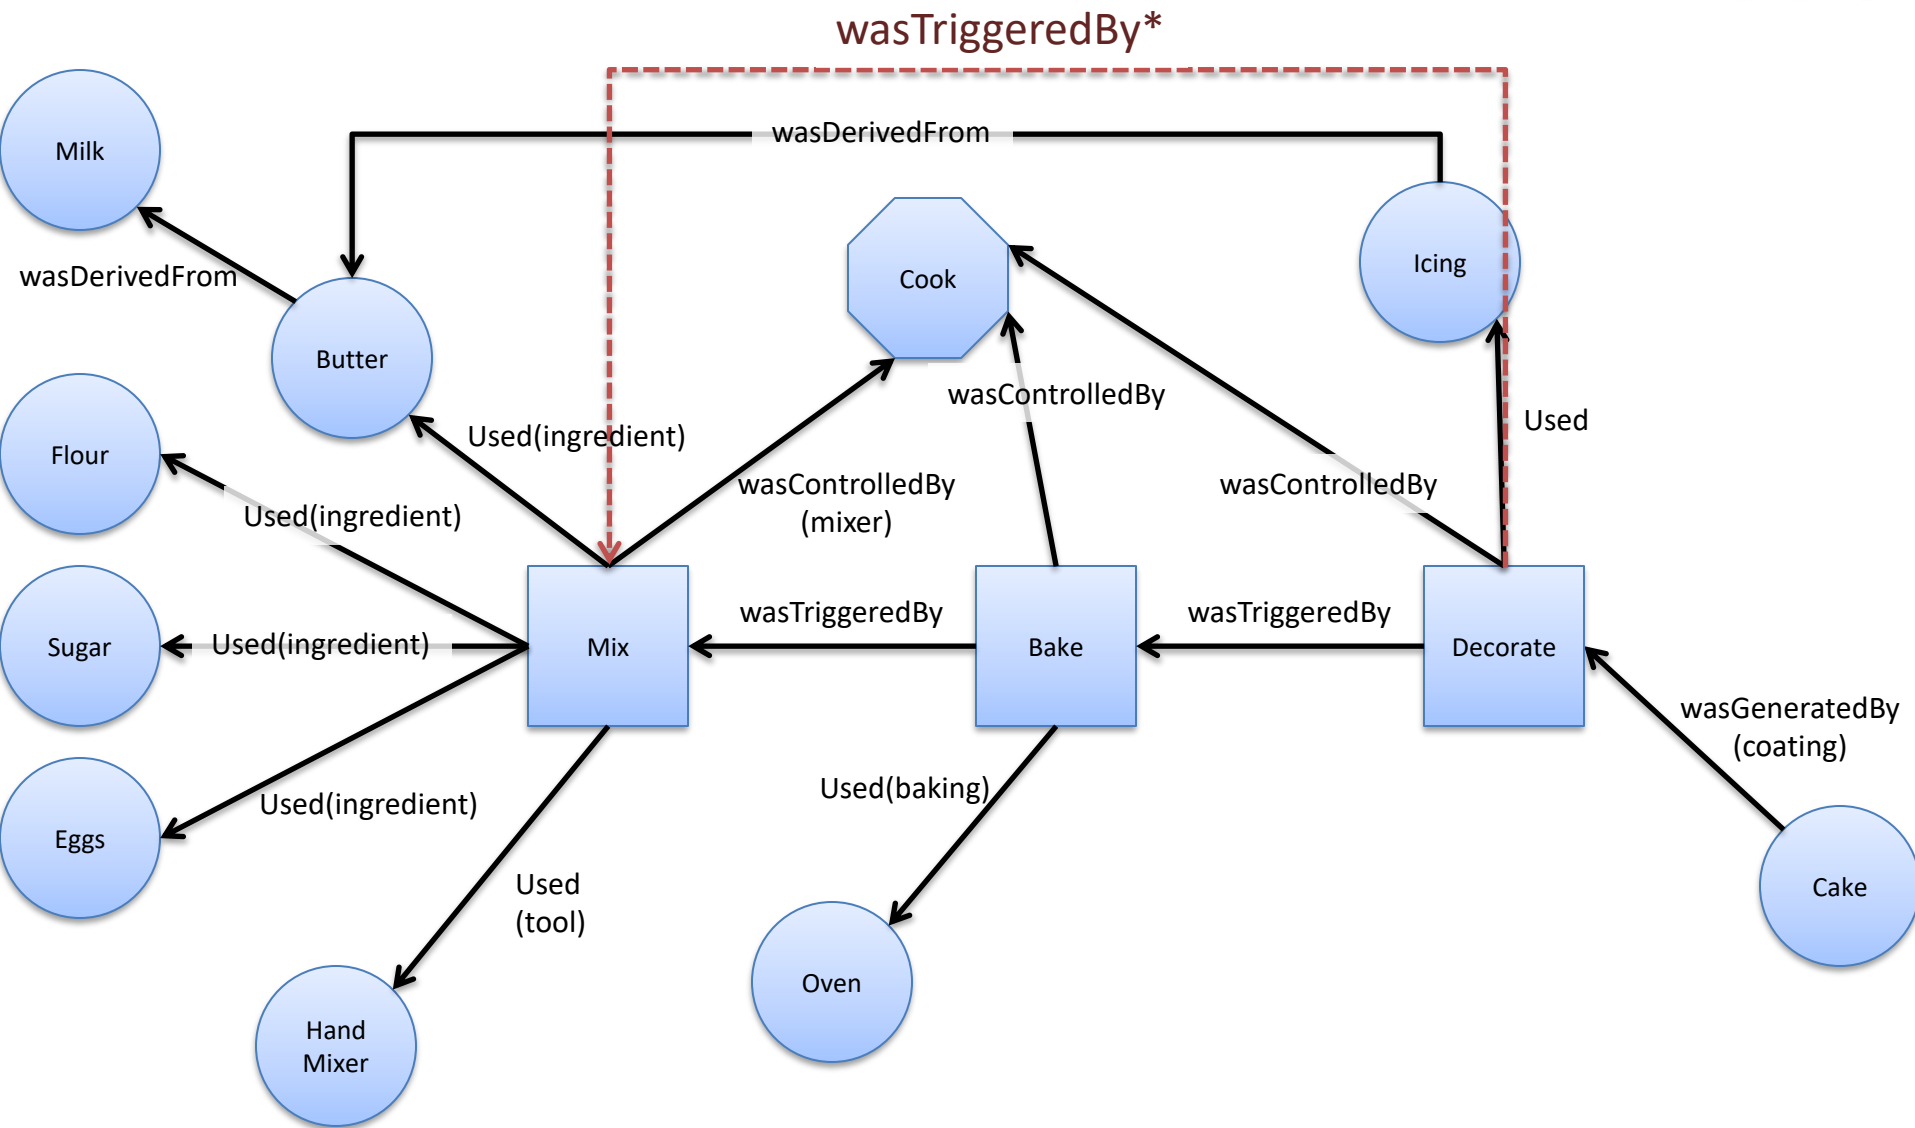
wasTriggeredBy*

wasDerivedFrom

Milk

wasDerivedFrom

Cook

Icing

Butter

Used(ingredient)

wasControlledBy

Used

Flour

Used(ingredient)

wasControlledBy
(mixer)

wasControlledBy

Sugar

Used(ingredient)

Mix

wasTriggeredBy

Bake

wasTriggeredBy

Decorate

wasGeneratedBy
(coating)

Eggs

Used(ingredient)

Used(baking)

Used
(tool)

Cake

Oven

Hand
Mixer